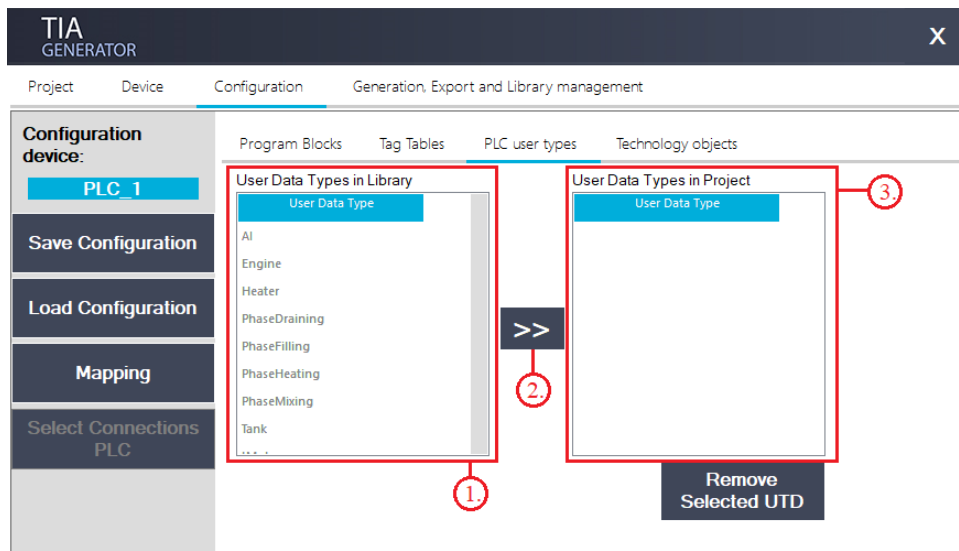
TIA
GENERATOR

X

Project Device Configuration Generation, Export and Library management

Configuration device:

PLC_1

Save Configuration

Load Configuration

Mapping

Select Connections PLC

Program Blocks Tag Tables PLC user types Technology objects

User Data Types in Library

User Data Type

AI
Engine
Heater
PhaseDraining
PhaseFilling
PhaseHeating
PhaseMixing
Tank

>>

User Data Types in Project

User Data Type

Remove Selected UTD

1.

2.

3.